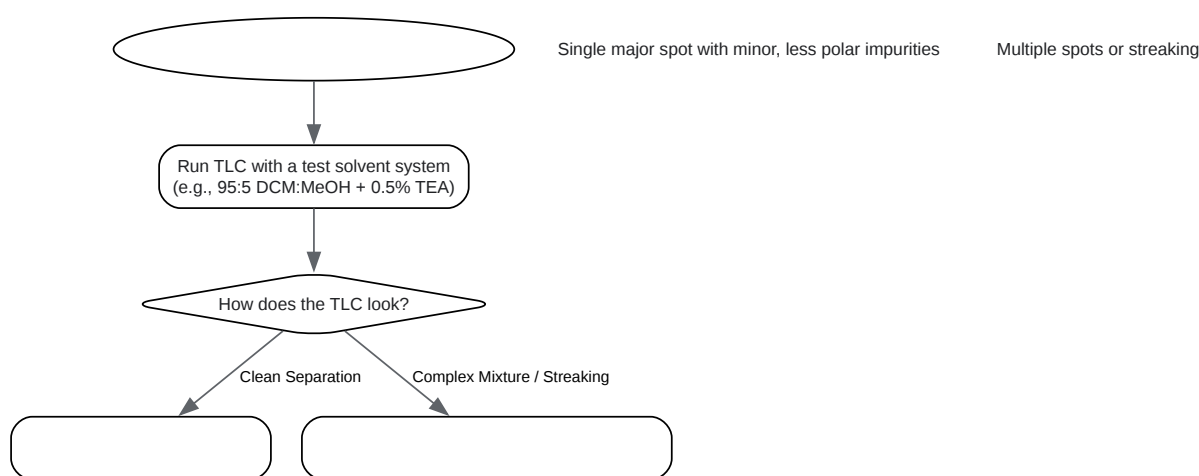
Single major spot with minor, less polar impurities

Multiple spots or streaking

Run TLC with a test solvent system (e.g., 95:5 DCM:MeOH + 0.5% TEA)

How does the TLC look?

Clean Separation

Complex Mixture / Streaking